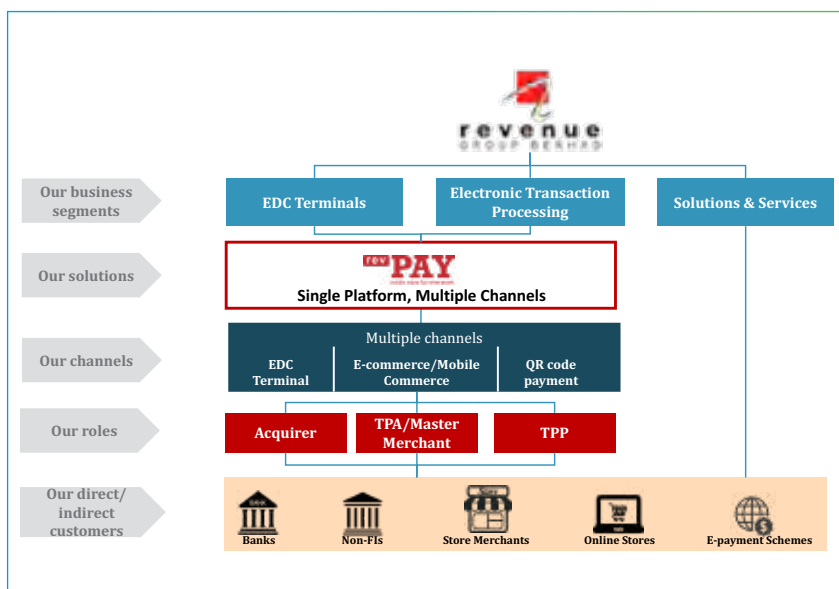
revenue
GROUP BERHAD

Our business segments

EDC Terminals

Electronic Transaction Processing

Solutions & Services

Our solutions

rev PAY

Single Platform, Multiple Channels

Our channels

Multiple channels

EDC Terminal

E-commerce/Mobile Commerce

QR code payment

Our roles

Acquirer

TPA/Master Merchant

TPP

Our direct/ indirect customers

Banks

Non-FIs

Store Merchants

Online Stores

E-payment Schemes